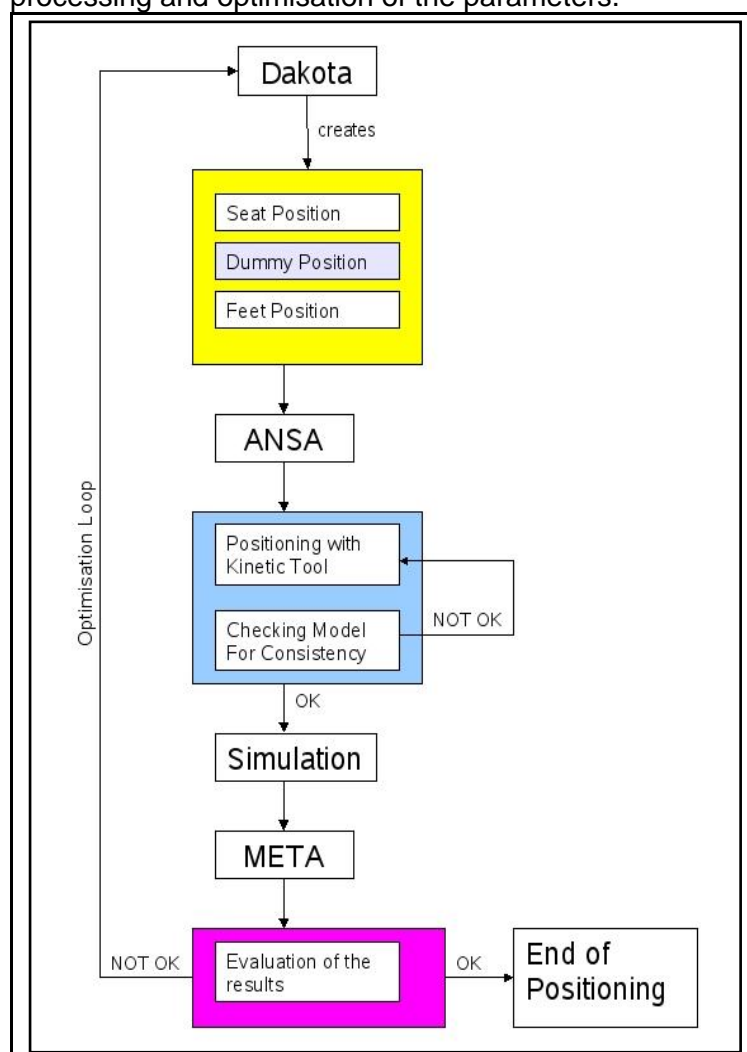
processing and optimisation of the parameters.

Dakota

creates

Seat Position

Dummy Position

Feet Position

ANSA

Positioning with Kinetic Tool

Checking Model For Consistency

NOT OK

OK

Simulation

META

Evaluation of the results

NOT OK

OK

End of Positioning

Optimisation Loop